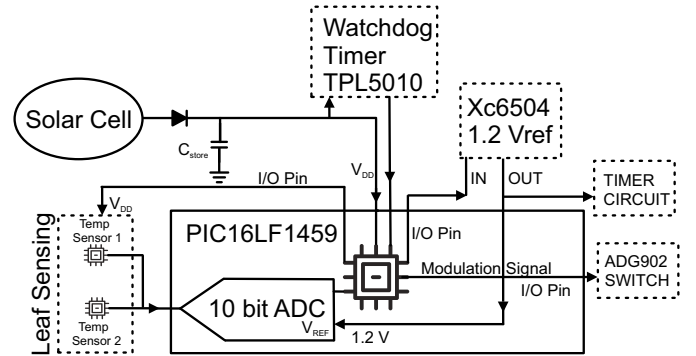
Watchdog Timer TPL5010

Solar Cell

$C_{store}$

Xc6504 1.2 Vref

I/O Pin

$V_{DD}$

IN

OUT

TIMER CIRCUIT

$V_{DD}$

Temp Sensor 1

PIC16LF1459

I/O Pin

Leaf Sensing

Modulation Signal

ADG902 SWITCH

I/O Pin

Temp Sensor 2

10 bit ADC

$V_{REF}$

1.2 V